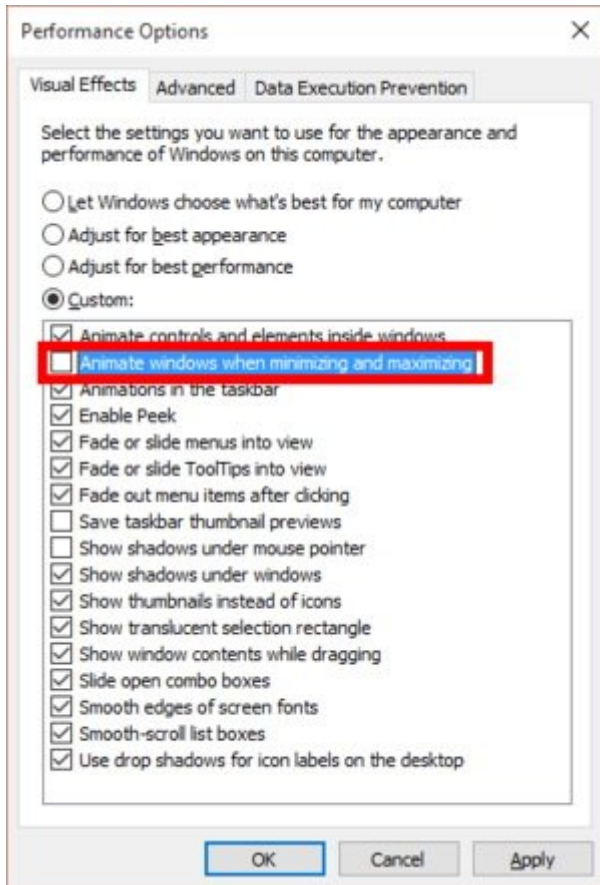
Performance Options

Visual Effects | Advanced | Data Execution Prevention

Select the settings you want to use for the appearance and performance of Windows on this computer.

Let Windows choose what's best for my computer
Adjust for best appearance
Adjust for best performance
Custom:

Animate controls and elements inside windows
Animate windows when minimizing and maximizing
Animations in the taskbar
Enable Peek
Fade or slide menus into view
Fade or slide ToolTips into view
Fade out menu items after clicking
Save taskbar thumbnail previews
Show shadows under mouse pointer
Show shadows under windows
Show thumbnails instead of icons
Show translucent selection rectangle
Show window contents while dragging
Slide open combo boxes
Smooth edges of screen fonts
Smooth-scroll list boxes
Use drop shadows for icon labels on the desktop

OK | Cancel | Apply